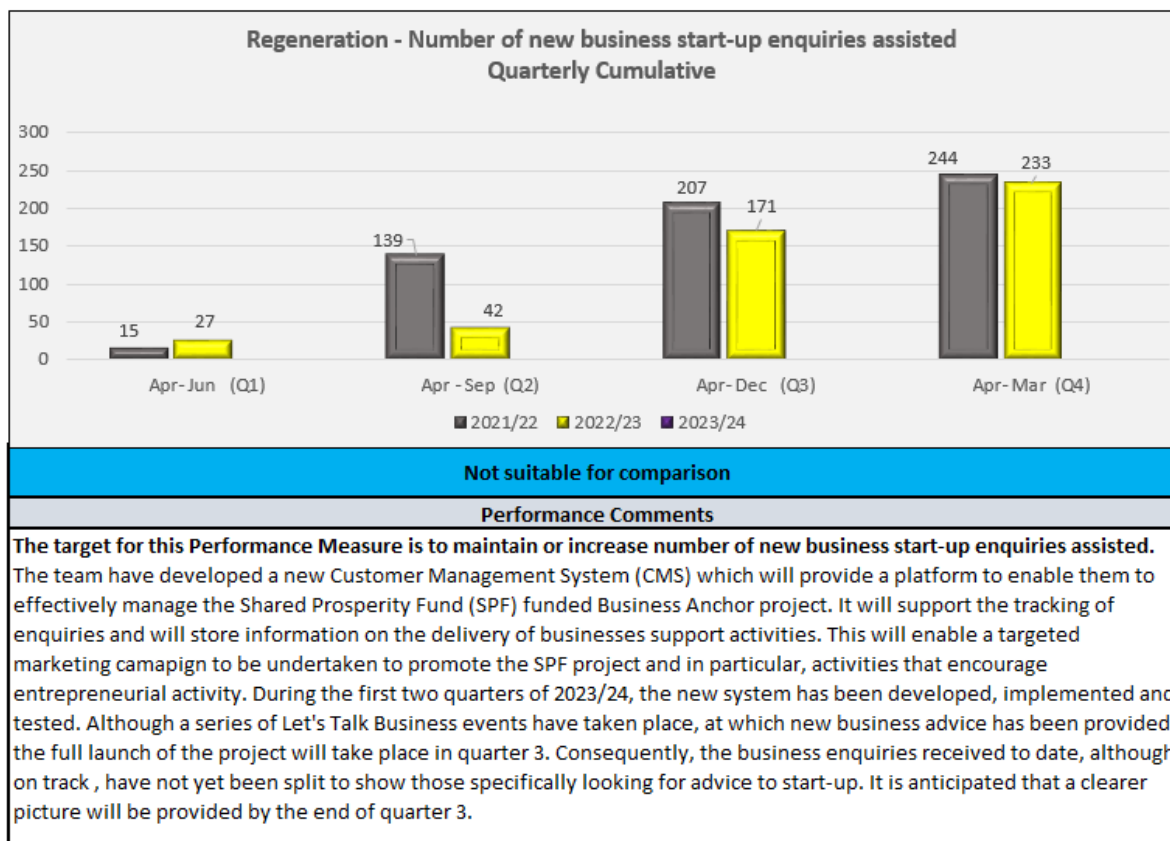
Regeneration - Number of new business start-up enquiries assisted
Quarterly Cumulative

300
250
200
150
100
50
0

15 27
139 42
207 171
244 233

Apr-Jun (Q1)
Apr-Sep (Q2)
Apr-Dec (Q3)
Apr-Mar (Q4)

2021/22 2022/23 2023/24

Not suitable for comparison

Performance Comments

**The target for this Performance Measure is to maintain or increase number of new business start-up enquiries assisted.** The team have developed a new Customer Management System (CMS) which will provide a platform to enable them to effectively manage the Shared Prosperity Fund (SPF) funded Business Anchor project. It will support the tracking of enquiries and will store information on the delivery of businesses support activities. This will enable a targeted marketing camapign to be undertaken to promote the SPF project and in particular, activities that encourage entrepreneurial activity. During the first two quarters of 2023/24, the new system has been developed, implemented and tested. Although a series of Let's Talk Business events have taken place, at which new business advice has been provided the full launch of the project will take place in quarter 3. Consequently, the business enquiries received to date, although on track , have not yet been split to show those specifically looking for advice to start-up. It is anticipated that a clearer picture will be provided by the end of quarter 3.